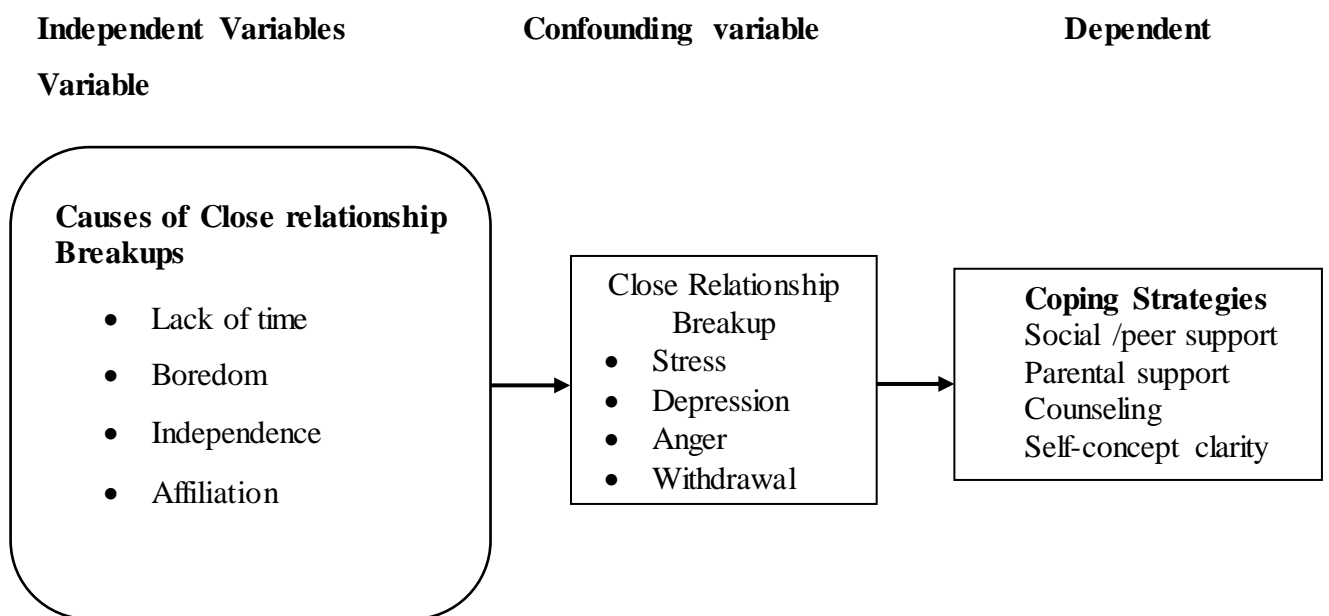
**Independent Variables Confounding variable Dependent Variable**

**Causes of Close relationship Breakups**

- Lack of time
- Boredom
- Independence
- Affiliation

Close Relationship Breakup

- Stress
- Depression
- Anger
- Withdrawal

**Coping Strategies**
Social /peer support
Parental support
Counseling
Self-concept clarity